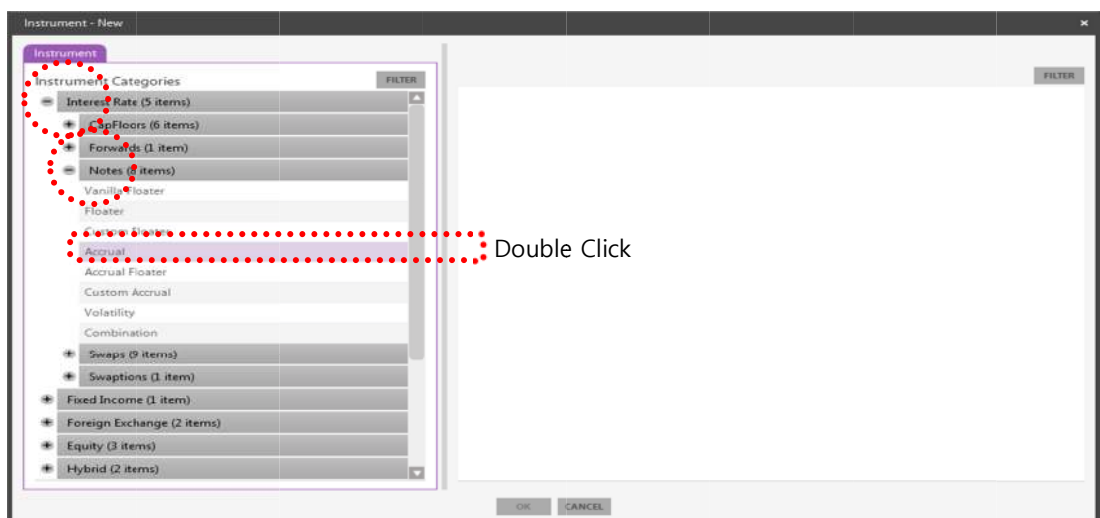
Instrument - New

×

Instrument

Instrument Categories

FILTER

Interest Rate (5 items)

CapFloors (6 items)

Forwards (1 item)

Notes (8 items)

Vanilla Floater

Floater

Custom Floater

Accrual

Double Click

Accrual Floater

Custom Accrual

Volatility

Combination

Swaps (9 items)

Swaptions (1 item)

Fixed Income (1 item)

Foreign Exchange (2 items)

Equity (3 items)

Hybrid (2 items)

FILTER

OK

CANCEL